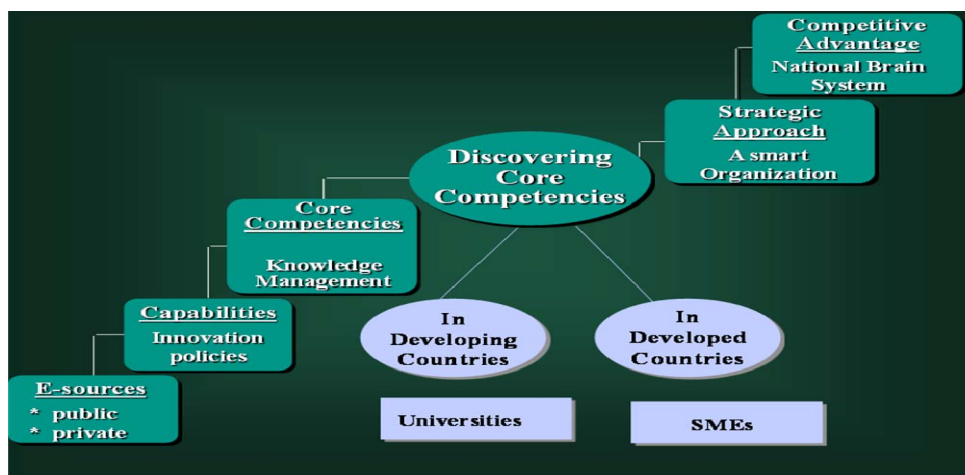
Competitive Advantage
National Brain System

Strategic Approach
A smart Organization

Discovering Core Competencies

Core Competencies
Knowledge Management

Capabilities
Innovation policies

E-sources
* public
* private

In Developing Countries

In Developed Countries

Universities

SMEs